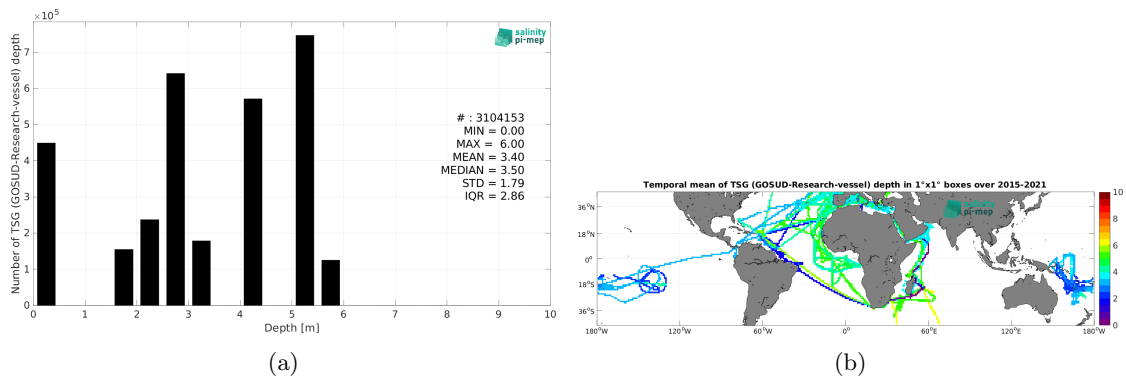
$\times 10^5$

salinity pi-mep

Number of TSG (GOSUD-Research-vessel) depth

7
6
5
4
3
2
1
0

# : 3104153
MIN = 0.00
MAX = 6.00
MEAN = 3.40
MEDIAN = 3.50
STD = 1.79
IQR = 2.86

0 1 2 3 4 5 6 7 8 9 10
Depth [m]

(a)

Temporal mean of TSG (GOSUD-Research-vessel) depth in 1°x1° boxes over 2015-2021

salinity pi-mep

36°N
18°N
0°
18°S
36°S

180°W 120°W 60°W 0° 60°E 120°E 180°W

10
8
6
4
2
0

(b)